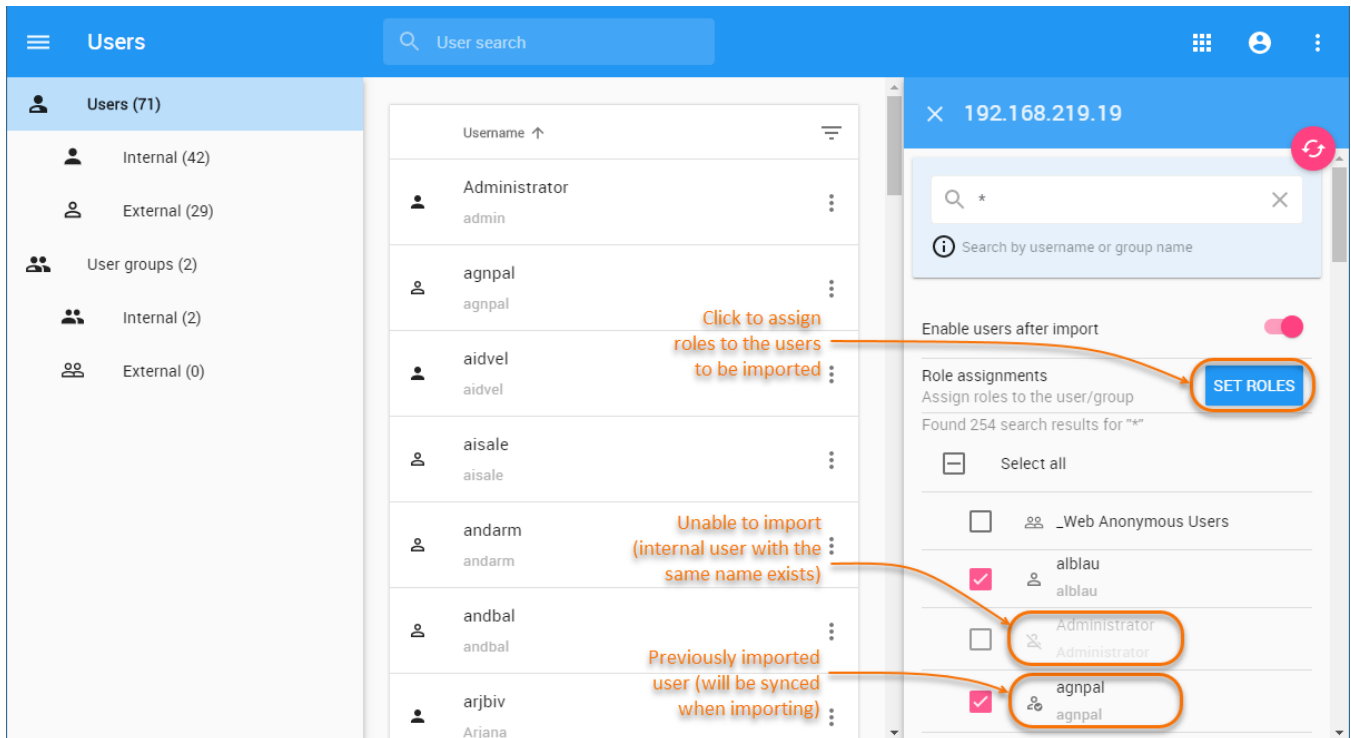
Users

User search

Users (71)

Internal (42)

External (29)

User groups (2)

Internal (2)

External (0)

Username

| | Username ↑ |
|---|---|
| | Administrator admin |
| | agnpal agnpal |
| | aidvel aidvel |
| | aisale aisale |
| | andarm andarm |
| | andbal andbal |
| | arjbiv Arjana |

192.168.219.19

*

Search by username or group name

Enable users after import

Role assignments
Assign roles to the user/group

SET ROLES

Found 254 search results for "*"

Select all

_Web Anonymous Users

alblau
alblau

Administrator
Administrator

agnpal
agnpal

Click to assign roles to the users to be imported

Unable to import (internal user with the same name exists)

Previously imported user (will be synced when importing)